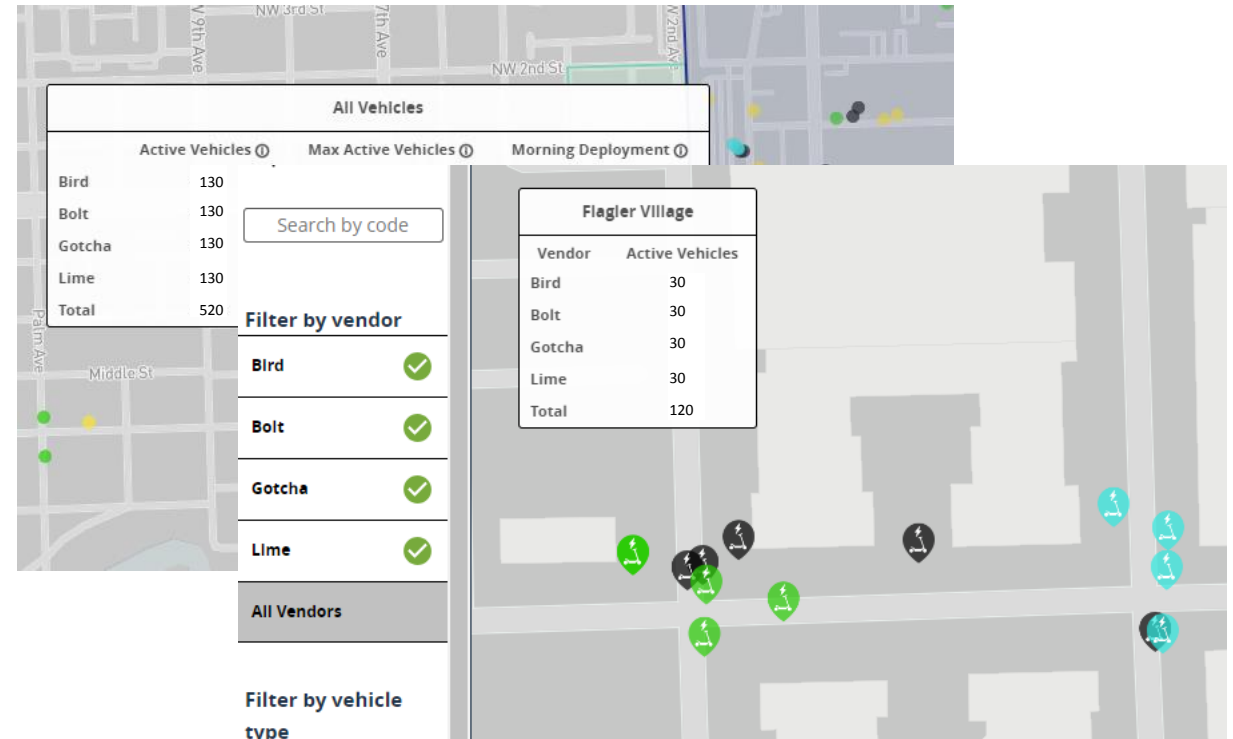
NW 3rd St

NW 9th Ave

NW 7th Ave

NW 2nd St

NW 2nd Ave

All Vehicles

| | Active Vehicles ⓘ | Max Active Vehicles ⓘ | Morning Deployment ⓘ |
|---|---|---|---|
| Bird | 130 | | |
| Bolt | 130 | | |
| Gotcha | 130 | | |
| Lime | 130 | | |
| Total | 520 | | |

Palm Ave

Middle St

Search by code

Filter by vendor

Bird

Bolt

Gotcha

Lime

All Vendors

Filter by vehicle type

Flagler Village

| Vendor | Active Vehicles |
|---|---|
| Bird | 30 |
| Bolt | 30 |
| Gotcha | 30 |
| Lime | 30 |
| Total | 120 |